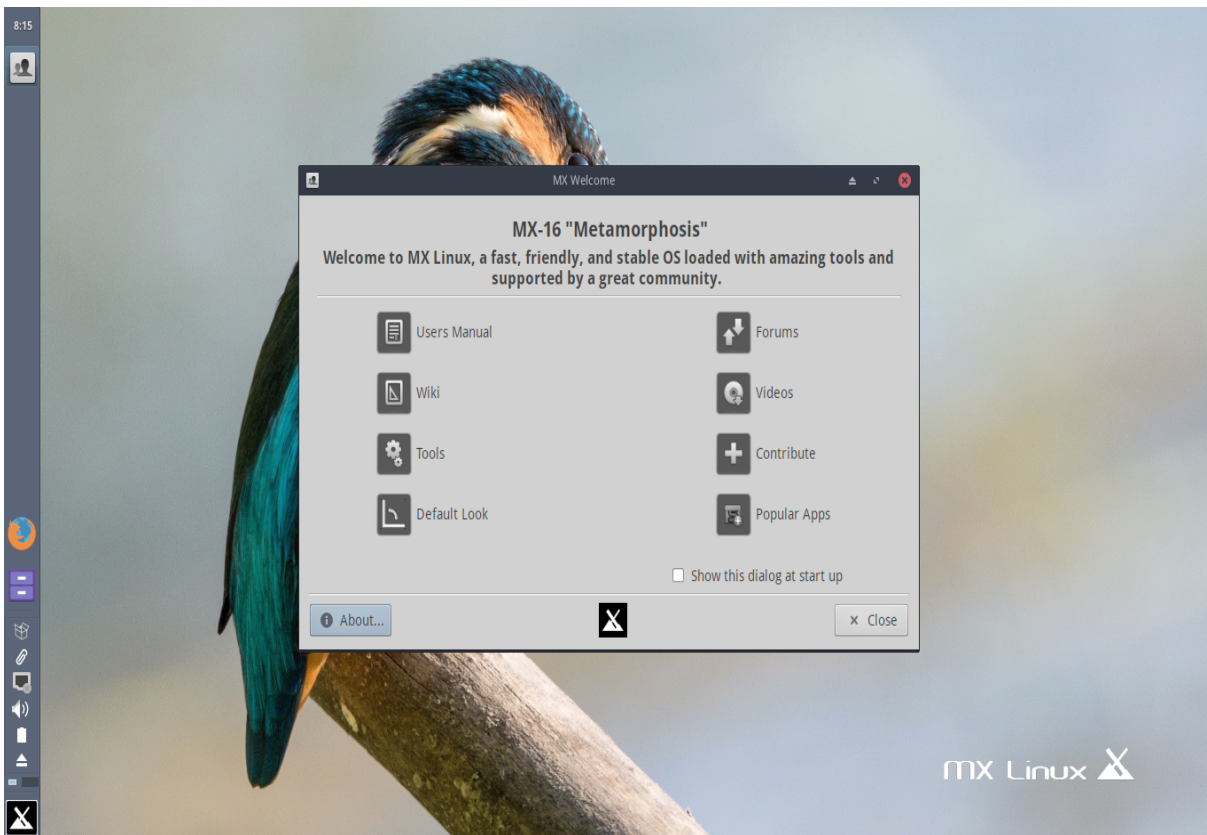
8:15

MX Welcome

MX-16 "Metamorphosis"

Welcome to MX Linux, a fast, friendly, and stable OS loaded with amazing tools and supported by a great community.

Users Manual

Forums

Wiki

Videos

Tools

Contribute

Default Look

Popular Apps

Show this dialog at start up

About...

× Close

MX Linux